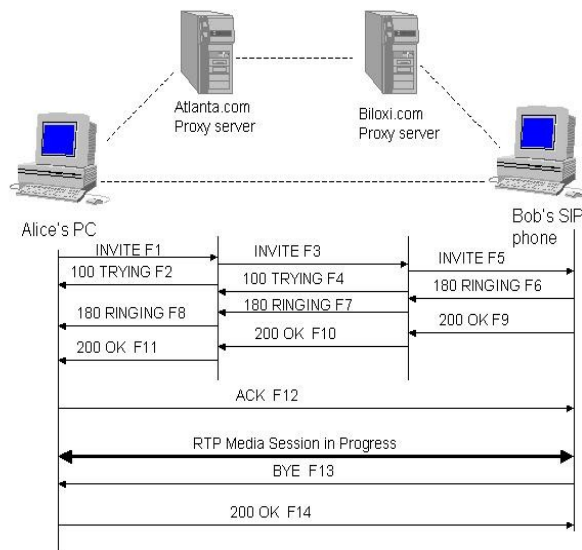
Atlanta.com
Proxy server

Biloxi.com
Proxy server

Alice's PC

Bob's SIP
phone

INVITE F1
INVITE F3
INVITE F5
100 TRYING F2
100 TRYING F4
180 RINGING F6
180 RINGING F7
180 RINGING F8
200 OK F9
200 OK F10
200 OK F11
ACK F12
RTP Media Session in Progress
BYE F13
200 OK F14